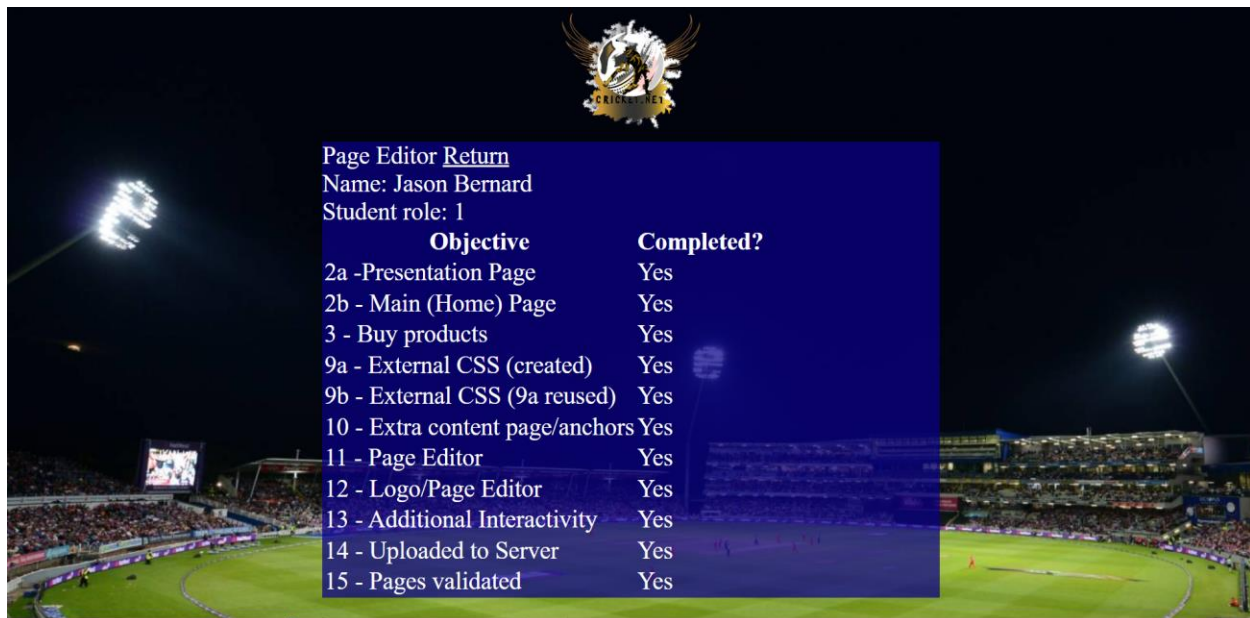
CRICKET.NET

Page Editor Return
Name: Jason Bernard
Student role: 1

| Objective | Completed? |
|---|---|
| 2a -Presentation Page | Yes |
| 2b - Main (Home) Page | Yes |
| 3 - Buy products | Yes |
| 9a - External CSS (created) | Yes |
| 9b - External CSS (9a reused) | Yes |
| 10 - Extra content page/anchors | Yes |
| 11 - Page Editor | Yes |
| 12 - Logo/Page Editor | Yes |
| 13 - Additional Interactivity | Yes |
| 14 - Uploaded to Server | Yes |
| 15 - Pages validated | Yes |